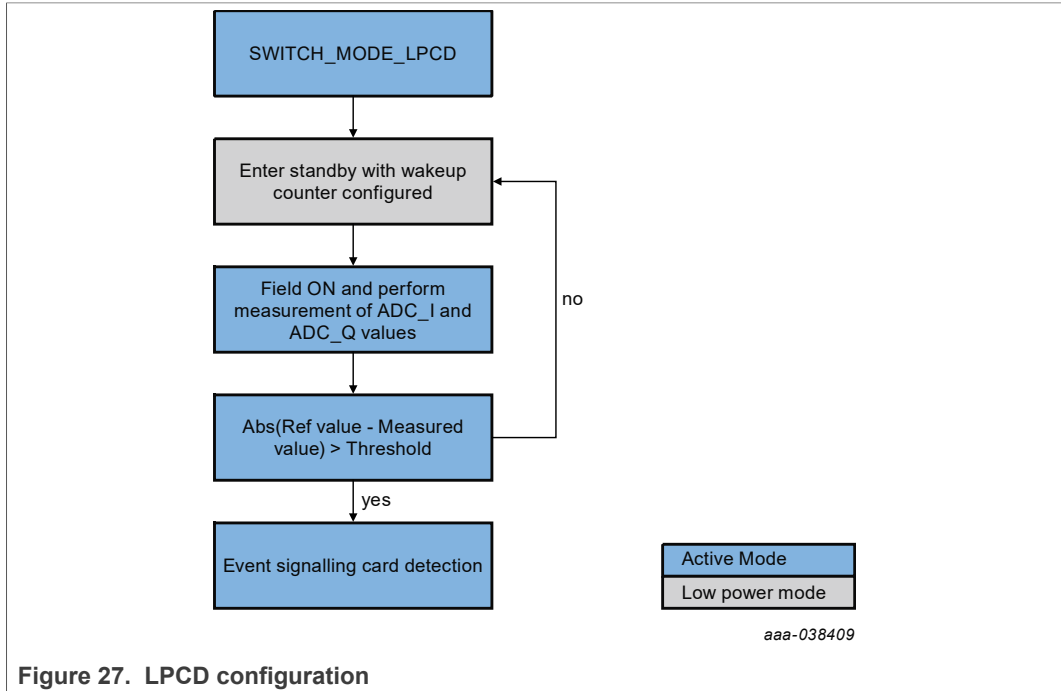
SWITCH_MODE_LPCD

Enter standby with wakeup counter configured

Field ON and perform measurement of ADC_I and ADC_Q values

no

Abs(Ref value - Measured value) > Threshold

yes

Event signalling card detection

Active Mode

Low power mode

aaa-038409

Figure 27. LPCD configuration